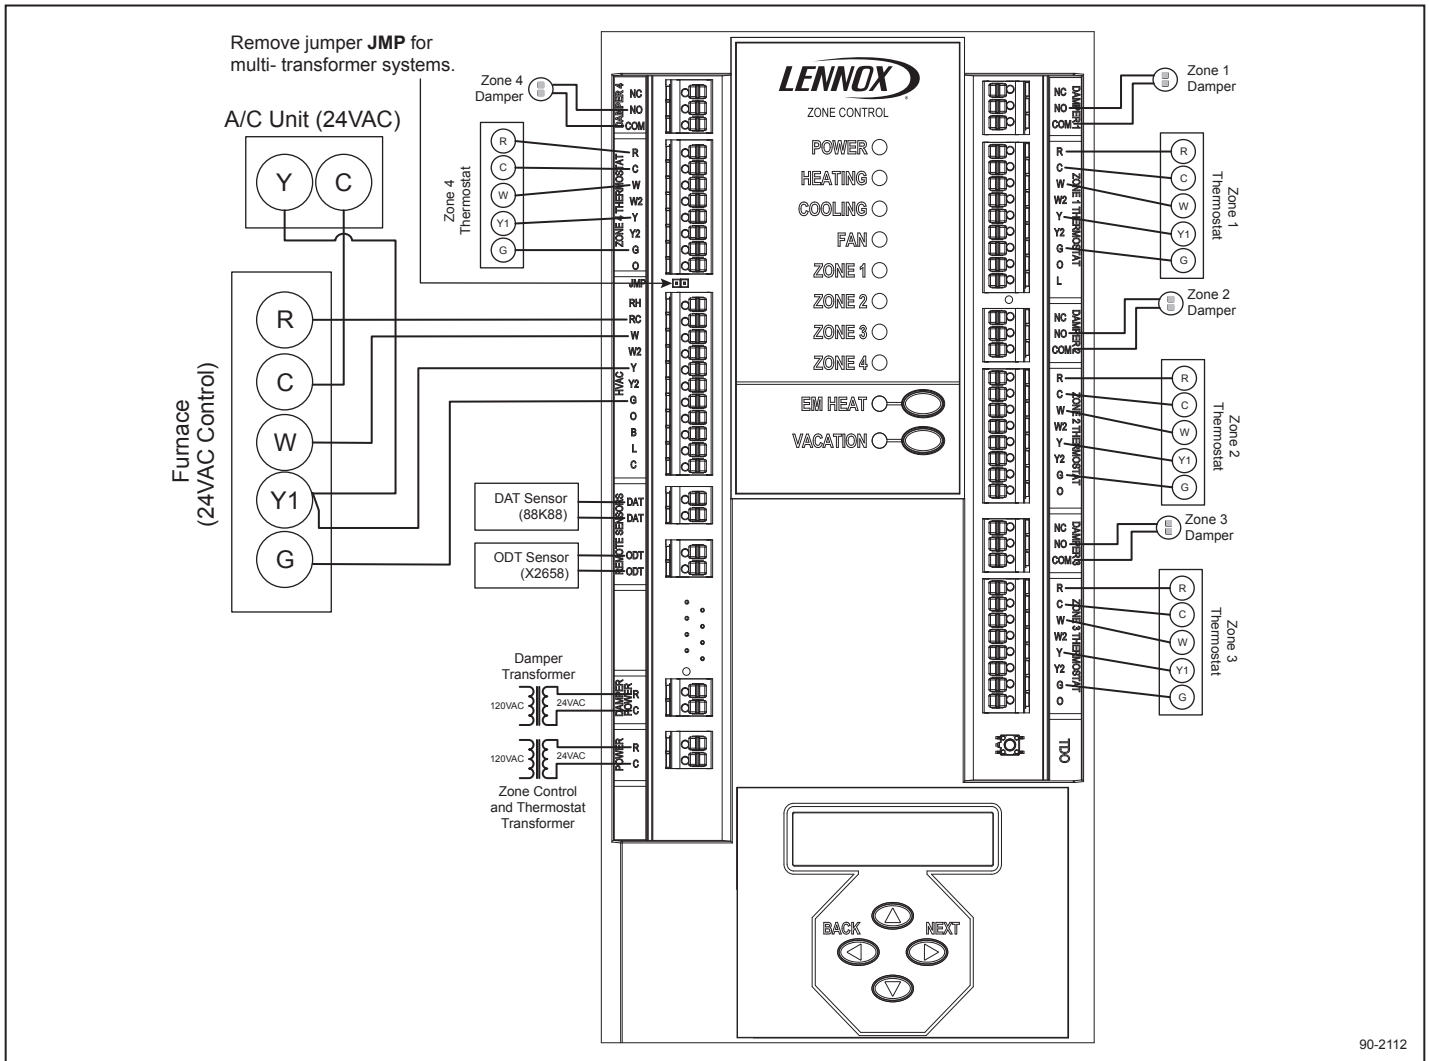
Remove jumper **JMP** for multi- transformer systems.

A/C Unit (24VAC)

Y C

Furnace (24VAC Control)

R
C
W
Y1
G

Zone 4 Damper

Zone 4 Thermostat

R
C
W
Y1
G

DAMPER 4
NC
NO
COM

ZONE 4 THERMOSTAT
R
C
W
W2
Y
Y2
G
O

JMP

HVAC
RH
RC
W
W2
Y
Y2
G
O
B
L
C

DAT Sensor (88K88)

ODT Sensor (X2658)

REMOTE SENSORS
DAT
DAT
ODT
ODT

Damper Transformer

120VAC 24VAC

DAMPER POWER
R
C

120VAC 24VAC

POWER
R
C

Zone Control and Thermostat Transformer

LENNOX

ZONE CONTROL

POWER
HEATING
COOLING
FAN
ZONE 1
ZONE 2
ZONE 3
ZONE 4

EM HEAT
VACATION

BACK
NEXT

DAMPER 1
NC
NO
COM

Zone 1 Damper

ZONE 1 THERMOSTAT
R
C
W
W2
Y
Y2
G
O
L

Zone 1 Thermostat

R
C
W
Y1
G

DAMPER 2
NC
NO
COM

Zone 2 Damper

ZONE 2 THERMOSTAT
R
C
W
W2
Y
Y2
G
O

Zone 2 Thermostat

R
C
W
Y1
G

DAMPER 3
NC
NO
COM

Zone 3 Damper

ZONE 3 THERMOSTAT
R
C
W
W2
Y
Y2
G
O

Zone 3 Thermostat

R
C
W
Y1
G

TDO

90-2112